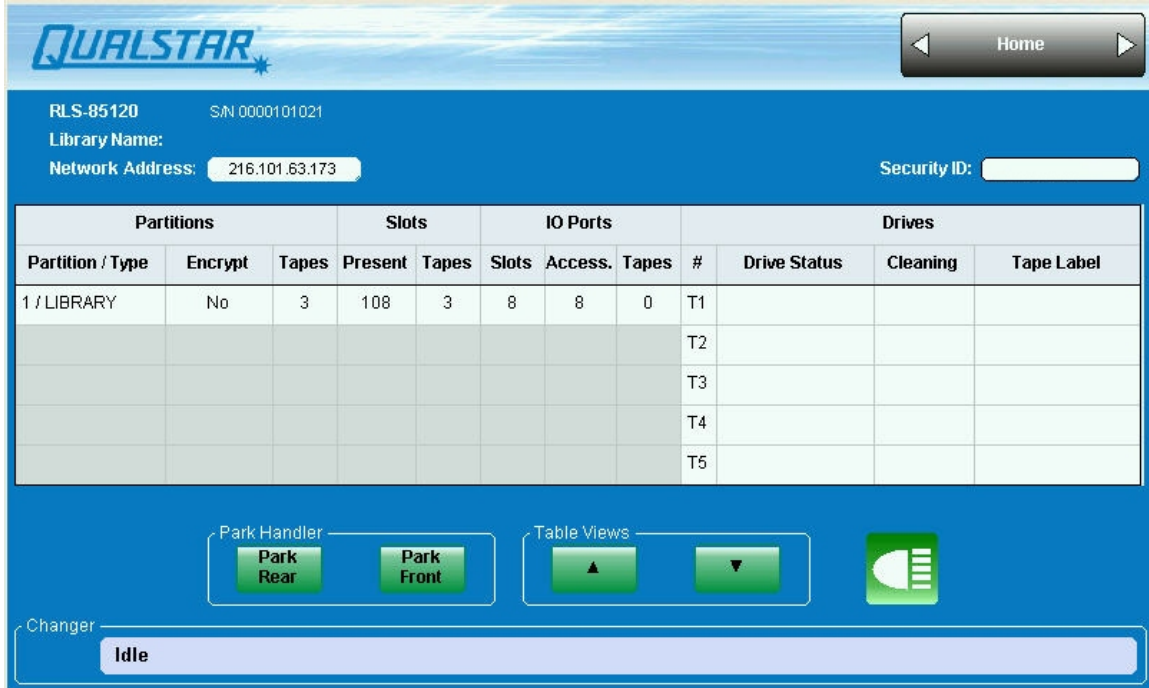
QUALSTAR

Home

RLS-85120 S/N 0000101021
Library Name:
Network Address: 216.101.63.173

Security ID:

| Partitions | | | Slots | | IO Ports | | | Drives | | | |
|---|---|---|---|---|---|---|---|---|---|---|---|
| Partition / Type | Encrypt | Tapes | Present | Tapes | Slots | Access. | Tapes | # | Drive Status | Cleaning | Tape Label |
| 1 / LIBRARY | No | 3 | 108 | 3 | 8 | 8 | 0 | T1 | | | |
| | | | | | | | | T2 | | | |
| | | | | | | | | T3 | | | |
| | | | | | | | | T4 | | | |
| | | | | | | | | T5 | | | |

Park Handler
Park Rear
Park Front

Table Views
▲
▼

Changer
Idle